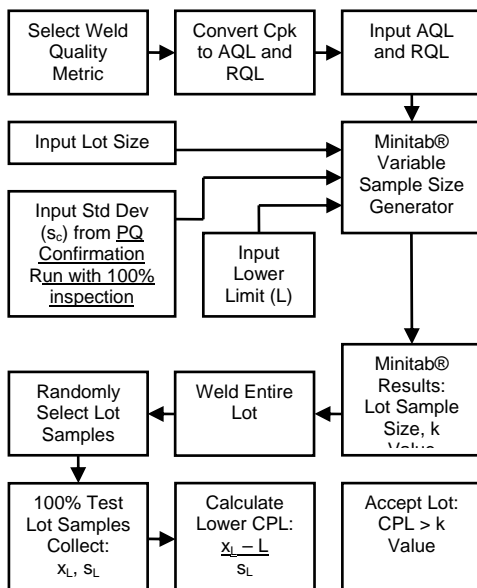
Select Weld Quality Metric

Convert Cpk to AQL and RQL

Input AQL and RQL

Input Lot Size

Minitab® Variable Sample Size Generator

Input Std Dev ($s_c$) from PQ Confirmation Run with 100% inspection

Input Lower Limit (L)

Minitab® Results: Lot Sample Size, k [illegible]

Randomly Select Lot Samples

Weld Entire Lot

100% Test Lot Samples Collect: $x_L$, $s_L$

Calculate Lower CPL: $\frac{x_L - L}{s_L}$

Accept Lot: CPL > k Value